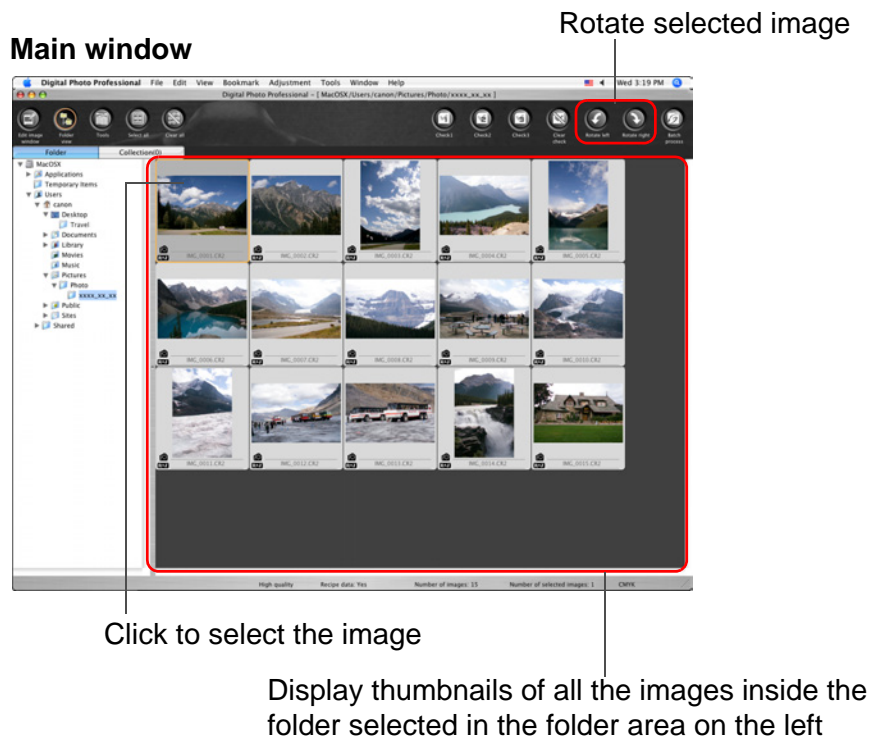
Rotate selected image

Main window

Digital Photo Professional File Edit View Bookmark Adjustment Tools Window Help

Wed 3:19 PM

Digital Photo Professional - [ MacOSX/Users/canon/Pictures/Photo/xxxx_xx_xx ]

Edit image window Folder view Tools Select all Clear all

Check1 Check2 Check3 Clear check Rotate left Rotate right Batch process

Folder Collection(0)

MacOSX
Applications
Temporary Items
Users
canon
Desktop
Travel
Documents
Library
Movies
Music
Pictures
Photo
xxxx_xx_xx
Public
Sites
Shared

IMG_0001.CR2 IMG_0002.CR2 IMG_0003.CR2 IMG_0004.CR2 IMG_0005.CR2
IMG_0006.CR2 IMG_0007.CR2 IMG_0008.CR2 IMG_0009.CR2 IMG_0010.CR2
IMG_0011.CR2 IMG_0012.CR2 IMG_0013.CR2 IMG_0014.CR2 IMG_0015.CR2

High quality Recipe data: Yes Number of images: 15 Number of selected images: 1 CMYK

Click to select the image

Display thumbnails of all the images inside the folder selected in the folder area on the left